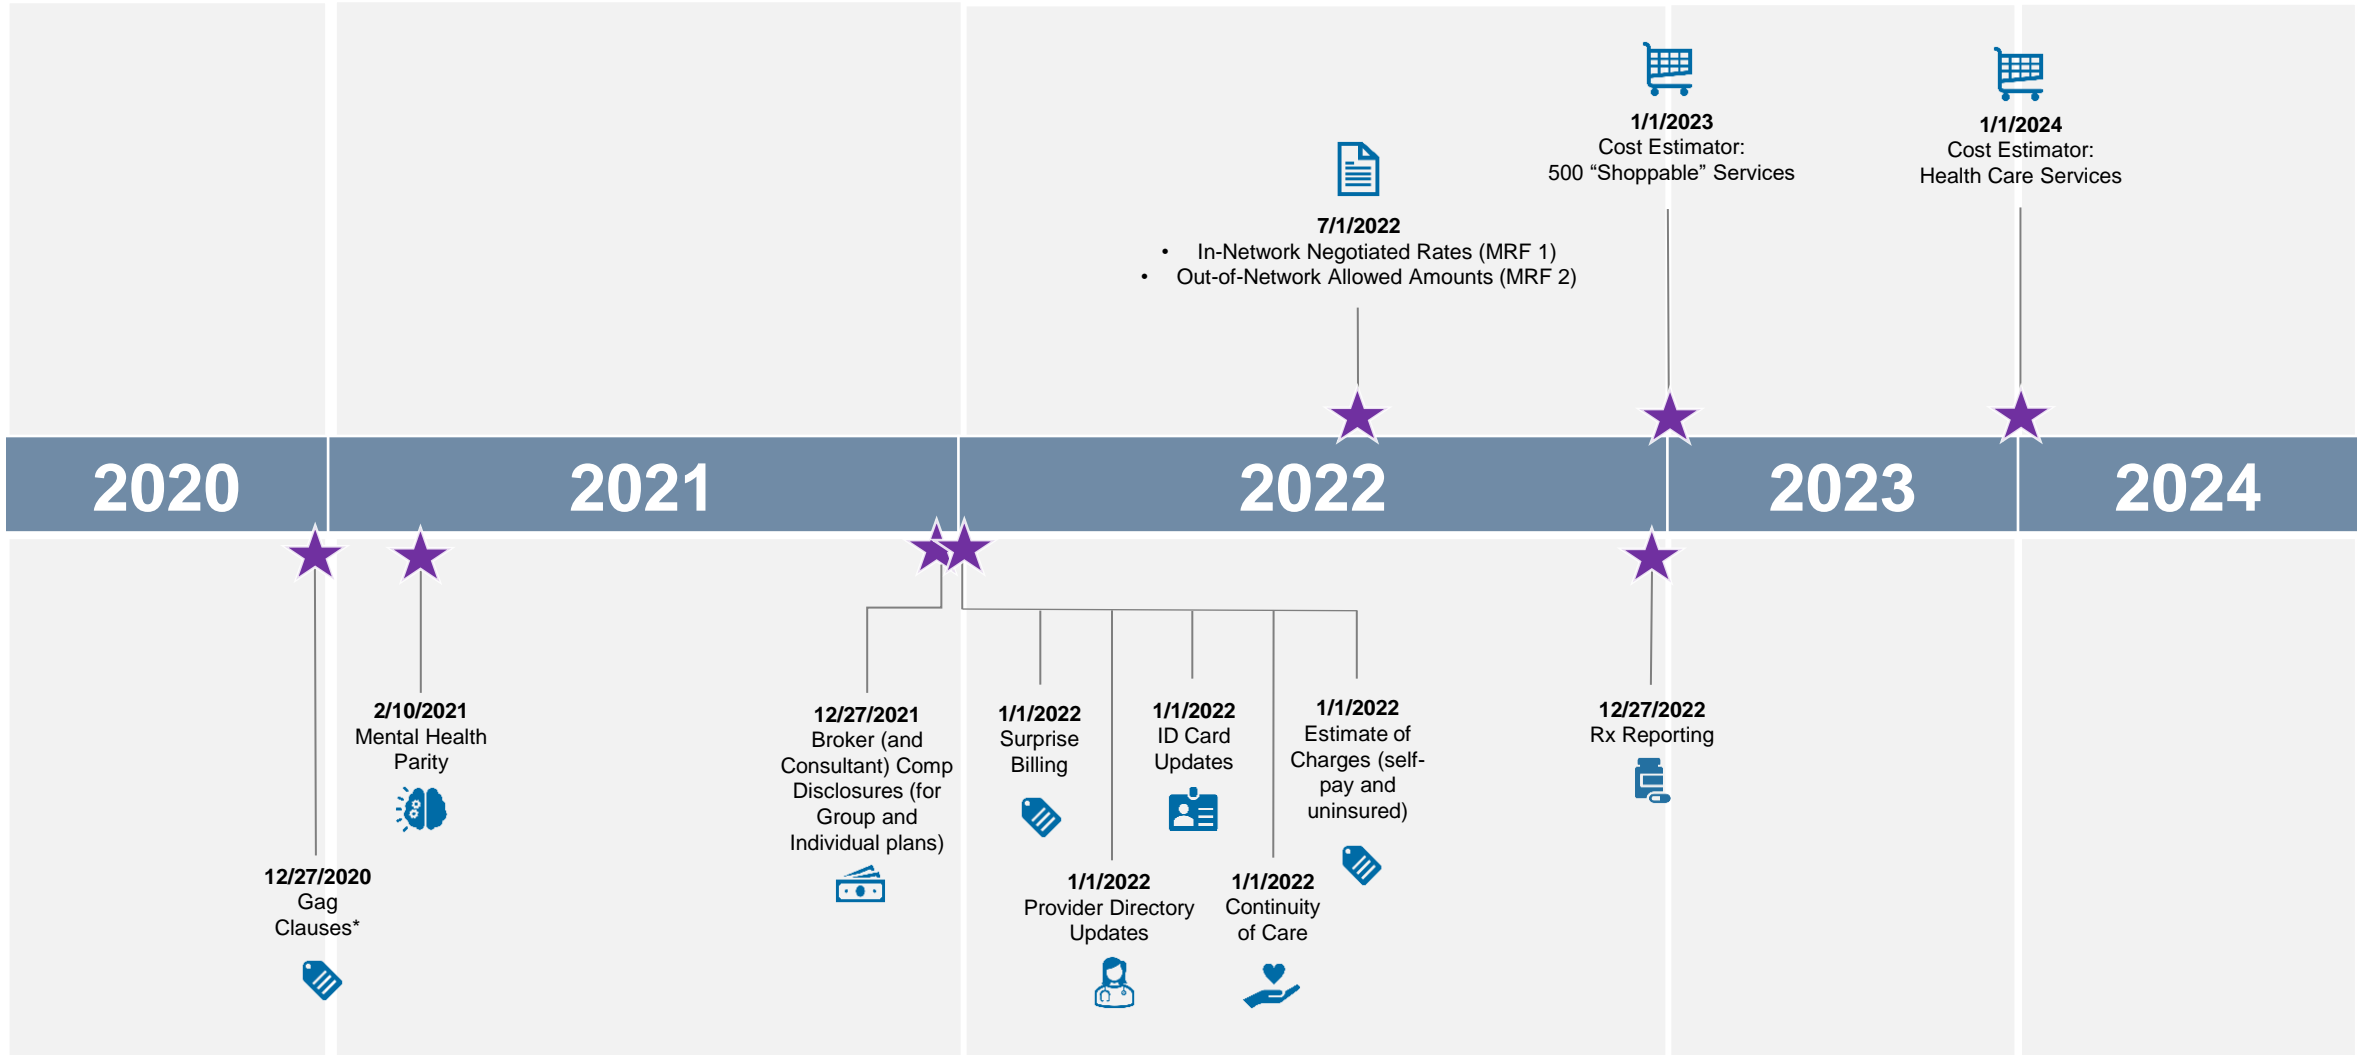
1/1/2023
Cost Estimator:
500 “Shoppable” Services

1/1/2024
Cost Estimator:
Health Care Services

7/1/2022
• In-Network Negotiated Rates (MRF 1)
• Out-of-Network Allowed Amounts (MRF 2)

2020 2021 2022 2023 2024

2/10/2021
Mental Health Parity

12/27/2021
Broker (and Consultant) Comp Disclosures (for Group and Individual plans)

1/1/2022
Surprise Billing

1/1/2022
ID Card Updates

1/1/2022
Estimate of Charges (self-pay and uninsured)

12/27/2022
Rx Reporting

12/27/2020
Gag Clauses*

1/1/2022
Provider Directory Updates

1/1/2022
Continuity of Care